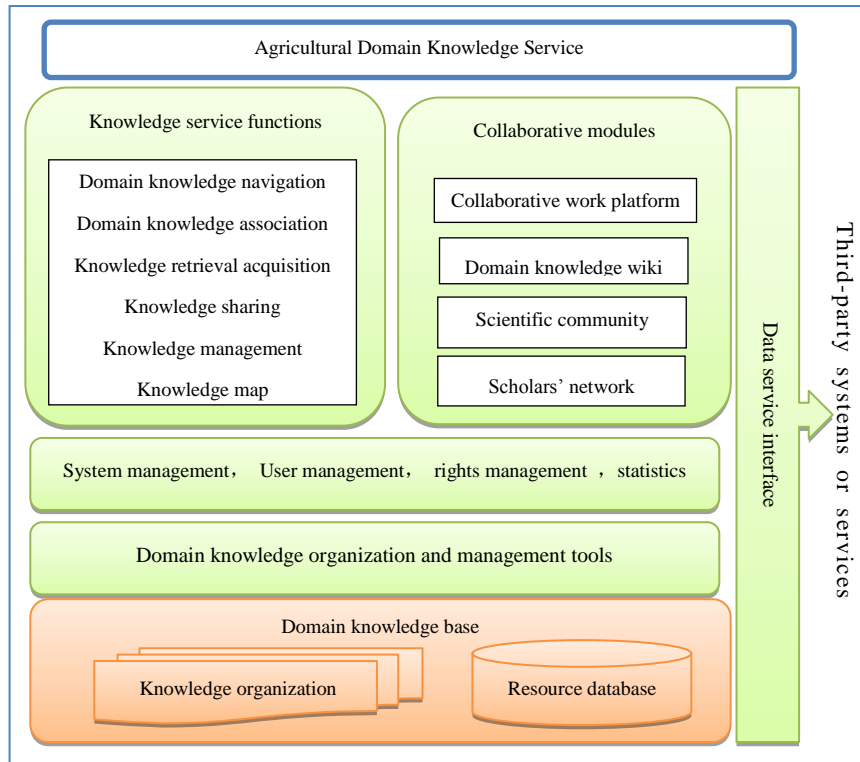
Agricultural Domain Knowledge Service

Knowledge service functions

Domain knowledge navigation

Domain knowledge association

Knowledge retrieval acquisition

Knowledge sharing

Knowledge management

Knowledge map

Collaborative modules

Collaborative work platform

Domain knowledge wiki

Scientific community

Scholars' network

Data service interface

Third-party systems or services

System management， User management， rights management ，statistics

Domain knowledge organization and management tools

Domain knowledge base

Knowledge organization

Resource database